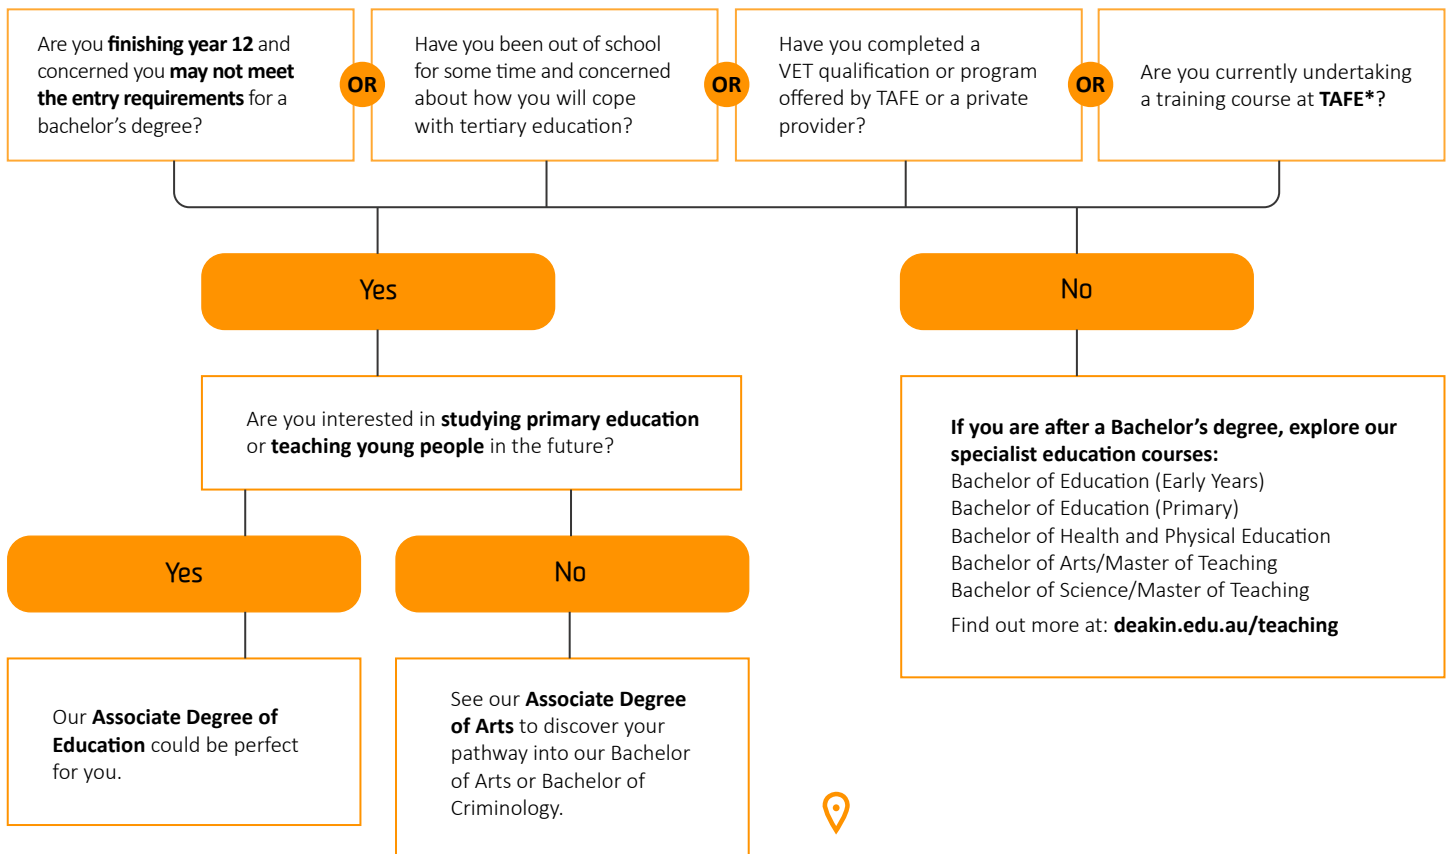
Are you **finishing year 12** and concerned you **may not meet the entry requirements** for a bachelor's degree?

OR

Have you been out of school for some time and concerned about how you will cope with tertiary education?

OR

Have you completed a VET qualification or program offered by TAFE or a private provider?

OR

Are you currently undertaking a training course at **TAFE*?**

Yes

No

Are you interested in **studying primary education** or **teaching young people** in the future?

**If you are after a Bachelor's degree, explore our specialist education courses:**
Bachelor of Education (Early Years)
Bachelor of Education (Primary)
Bachelor of Health and Physical Education
Bachelor of Arts/Master of Teaching
Bachelor of Science/Master of Teaching

Find out more at: **deakin.edu.au/teaching**

Yes

No

Our **Associate Degree of Education** could be perfect for you.

See our **Associate Degree of Arts** to discover your pathway into our Bachelor of Arts or Bachelor of Criminology.